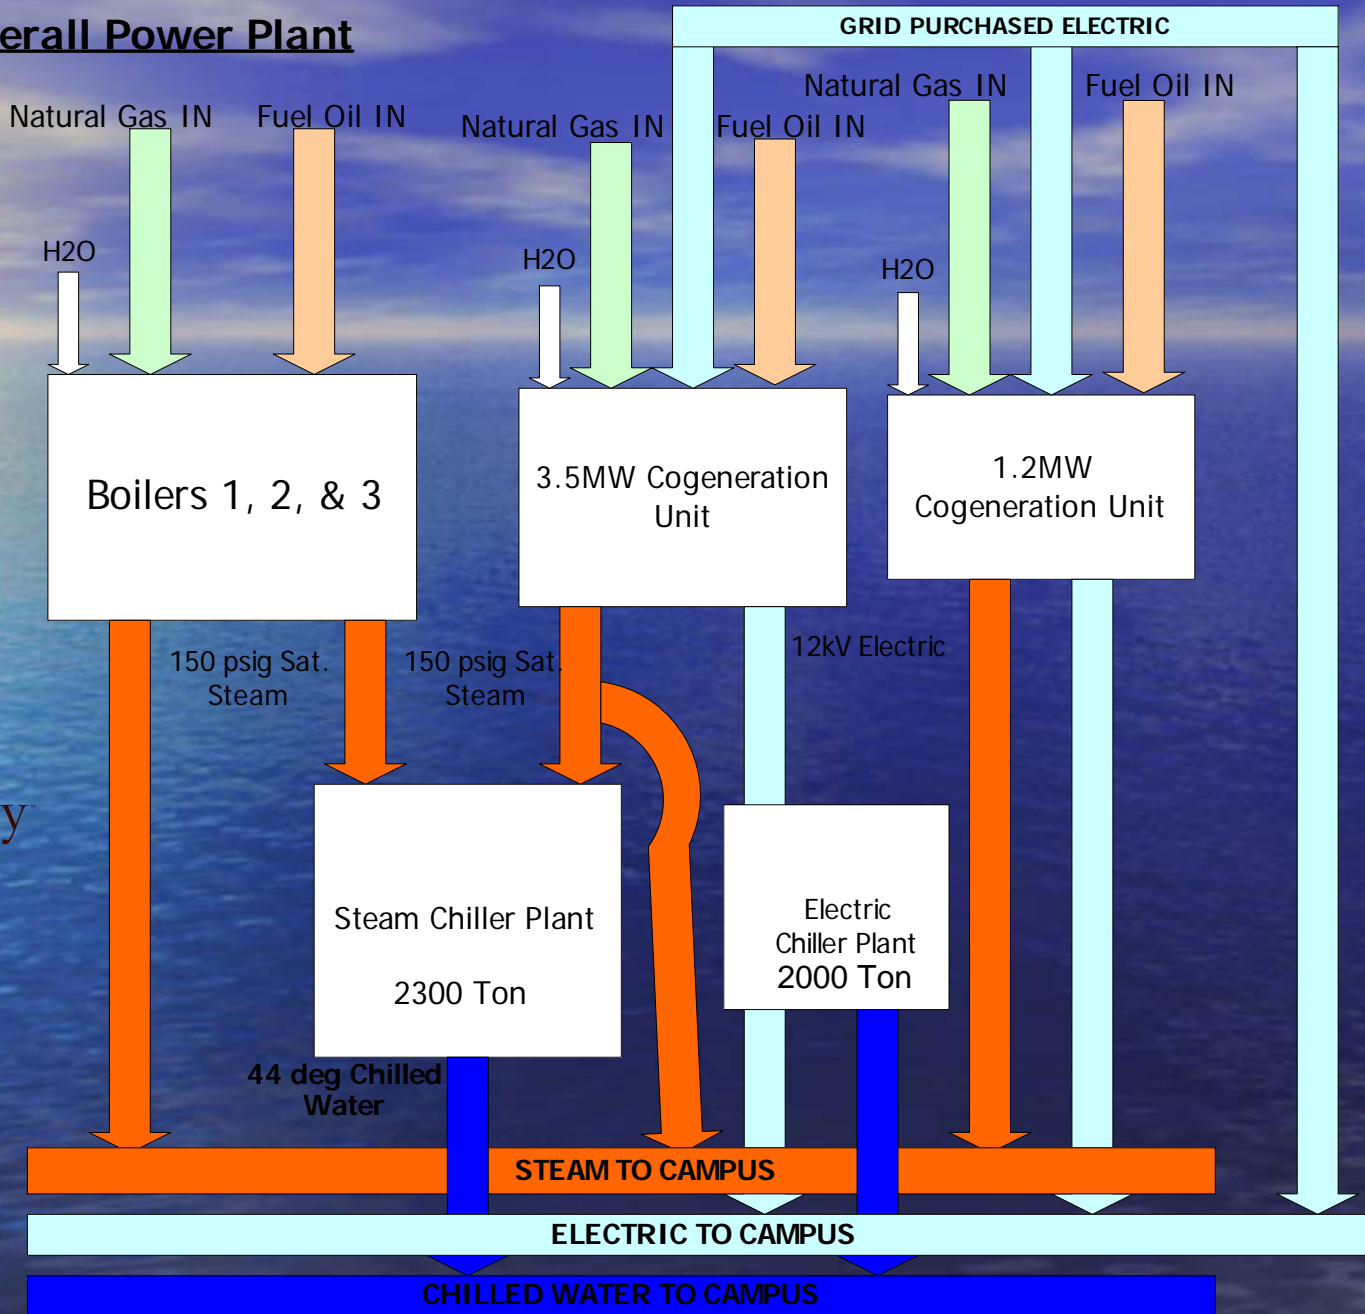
erall Power Plant

GRID PURCHASED ELECTRIC

Natural Gas IN

Fuel Oil IN

Natural Gas IN

Fuel Oil IN

Natural Gas IN

Fuel Oil IN

H2O

H2O

H2O

Boilers 1, 2, & 3

3.5MW Cogeneration Unit

1.2MW Cogeneration Unit

150 psig Sat. Steam

150 psig Sat. Steam

12kV Electric

y

Steam Chiller Plant

2300 Ton

Electric Chiller Plant 2000 Ton

44 deg Chilled Water

STEAM TO CAMPUS

ELECTRIC TO CAMPUS

CHILLED WATER TO CAMPUS